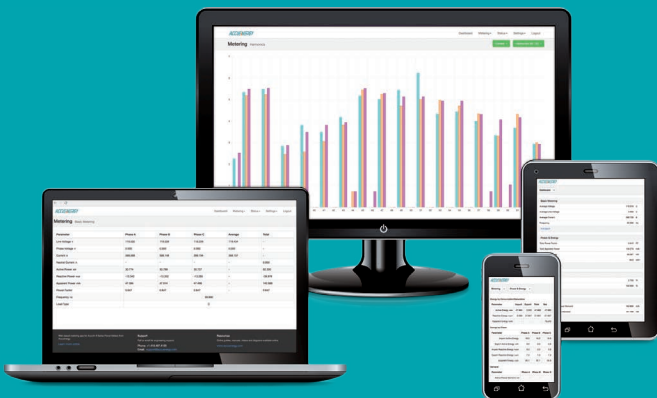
Metering

Dashboard Metering Relays Settings Logout

Metering Basic Metering

| Parameter | Phase A | Phase B | Phase C | Average | Total |
|---|---|---|---|---|---|
| Line Voltage | 119.563 | 119.525 | 119.620 | 119.569 | |
| Phase Voltage | | | | | |
| Current | 385.966 | 366.146 | 368.194 | 368.137 | |
| Neutral Current | | | | | |
| Active Power | 33.774 | 32.299 | 32.137 | | 98.200 |
| Reactive Power | | | | | |
| Apparent Power | 41.364 | 41.514 | 41.582 | | 124.466 |
| Power Factor | 0.821 | 0.847 | 0.841 | | |
| Frequency | | | | 60.000 | |
| Load Type | | | | 0 | |

Support

Resources